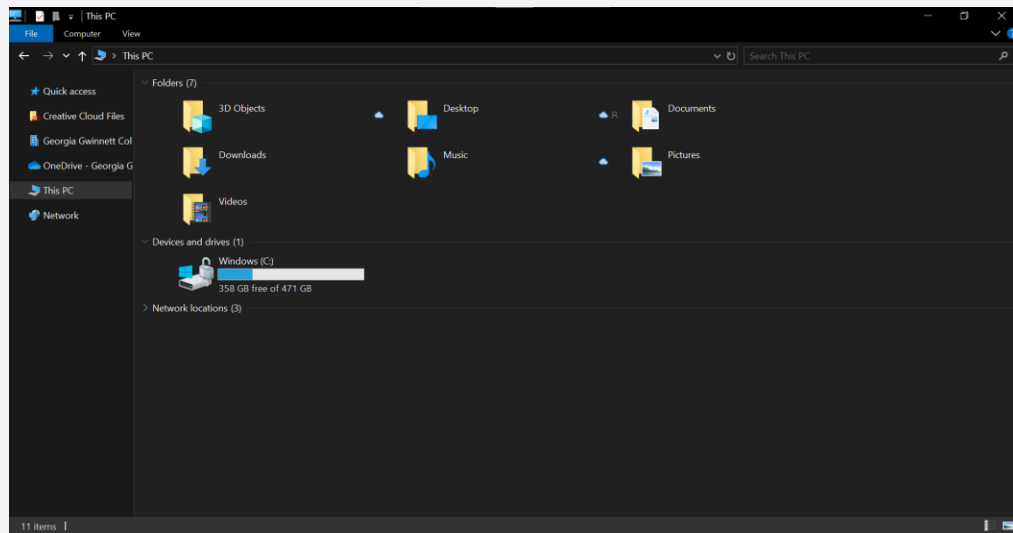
This PC

File
Computer
View

This PC

Search This PC

Quick access
Creative Cloud Files
Georgia Gwinnett Col
OneDrive - Georgia G
This PC
Network

Folders (7)

3D Objects
Desktop
Documents
Downloads
Music
Pictures
Videos

Devices and drives (1)

Windows (C:)
358 GB free of 471 GB

Network locations (3)

11 items